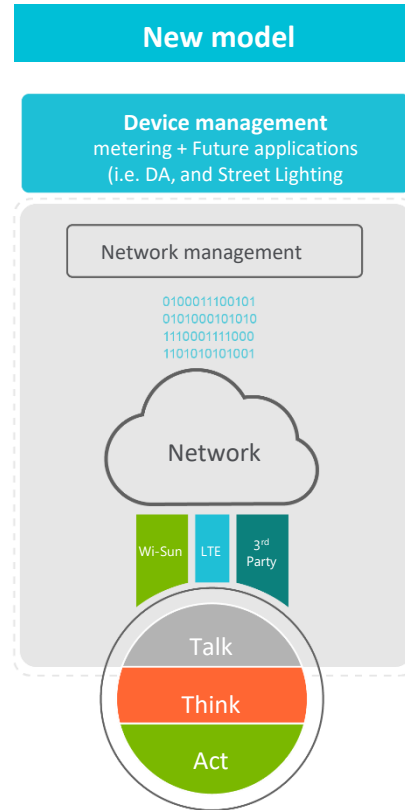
New model

Device management
metering + Future applications (i.e. DA, and Street Lighting

Network management

0100011100101
0101000101010
1110001111000
1101010101001

Network

Wi-Sun

LTE

3$^{rd}$ Party

Talk

Think

Act